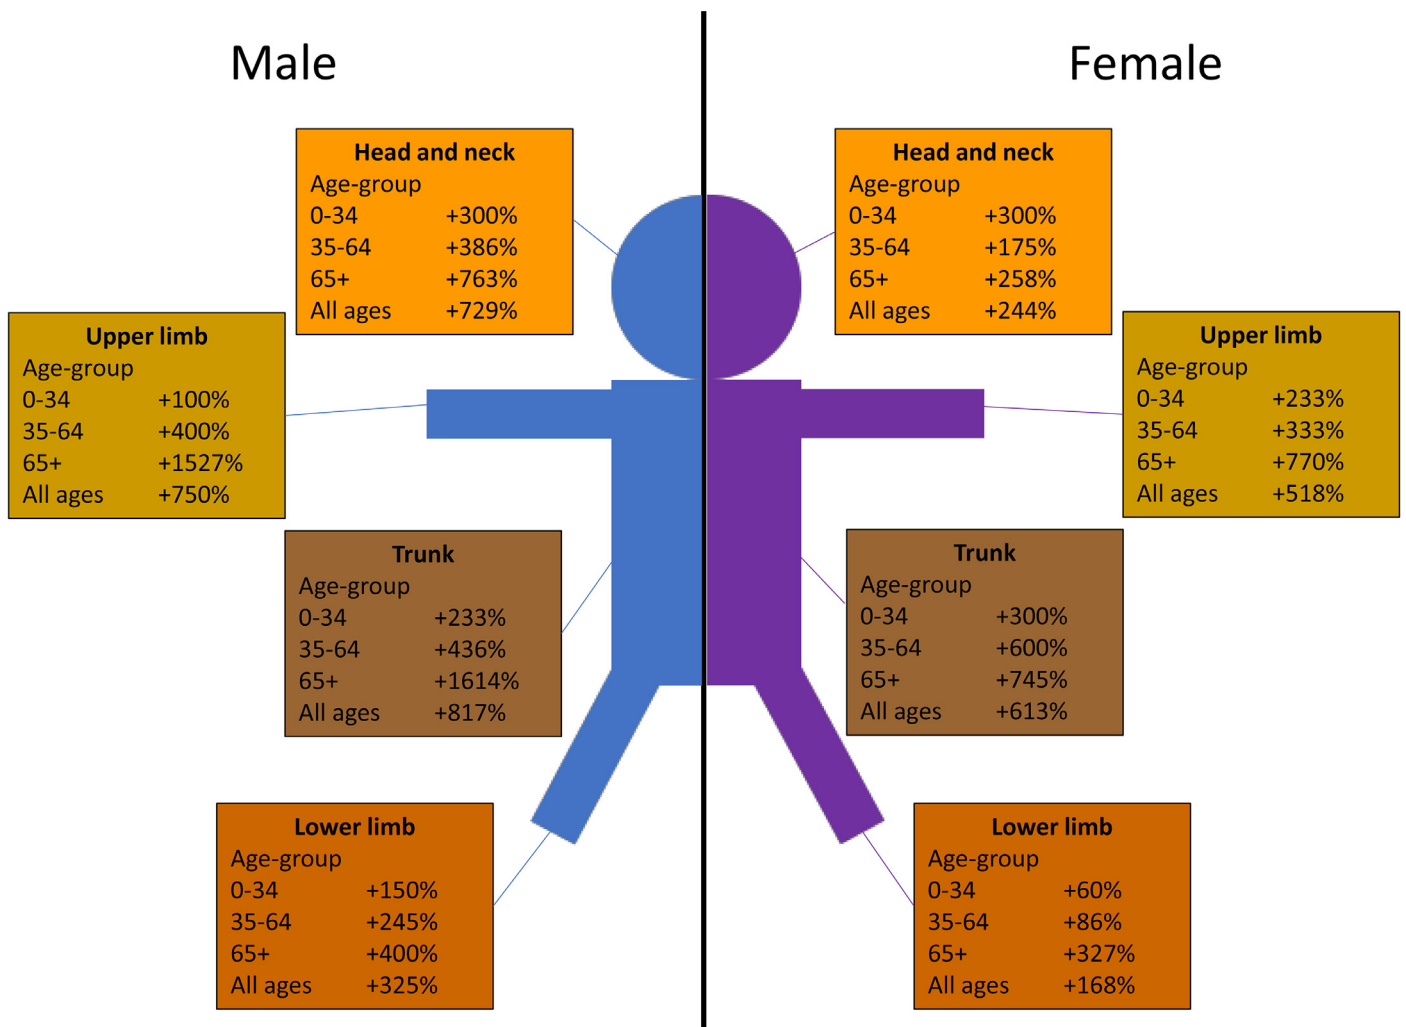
Male

Female

Head and neck
Age-group
0-34 +300%
35-64 +386%
65+ +763%
All ages +729%

Head and neck
Age-group
0-34 +300%
35-64 +175%
65+ +258%
All ages +244%

Upper limb
Age-group
0-34 +100%
35-64 +400%
65+ +1527%
All ages +750%

Upper limb
Age-group
0-34 +233%
35-64 +333%
65+ +770%
All ages +518%

Trunk
Age-group
0-34 +233%
35-64 +436%
65+ +1614%
All ages +817%

Trunk
Age-group
0-34 +300%
35-64 +600%
65+ +745%
All ages +613%

Lower limb
Age-group
0-34 +150%
35-64 +245%
65+ +400%
All ages +325%

Lower limb
Age-group
0-34 +60%
35-64 +86%
65+ +327%
All ages +168%